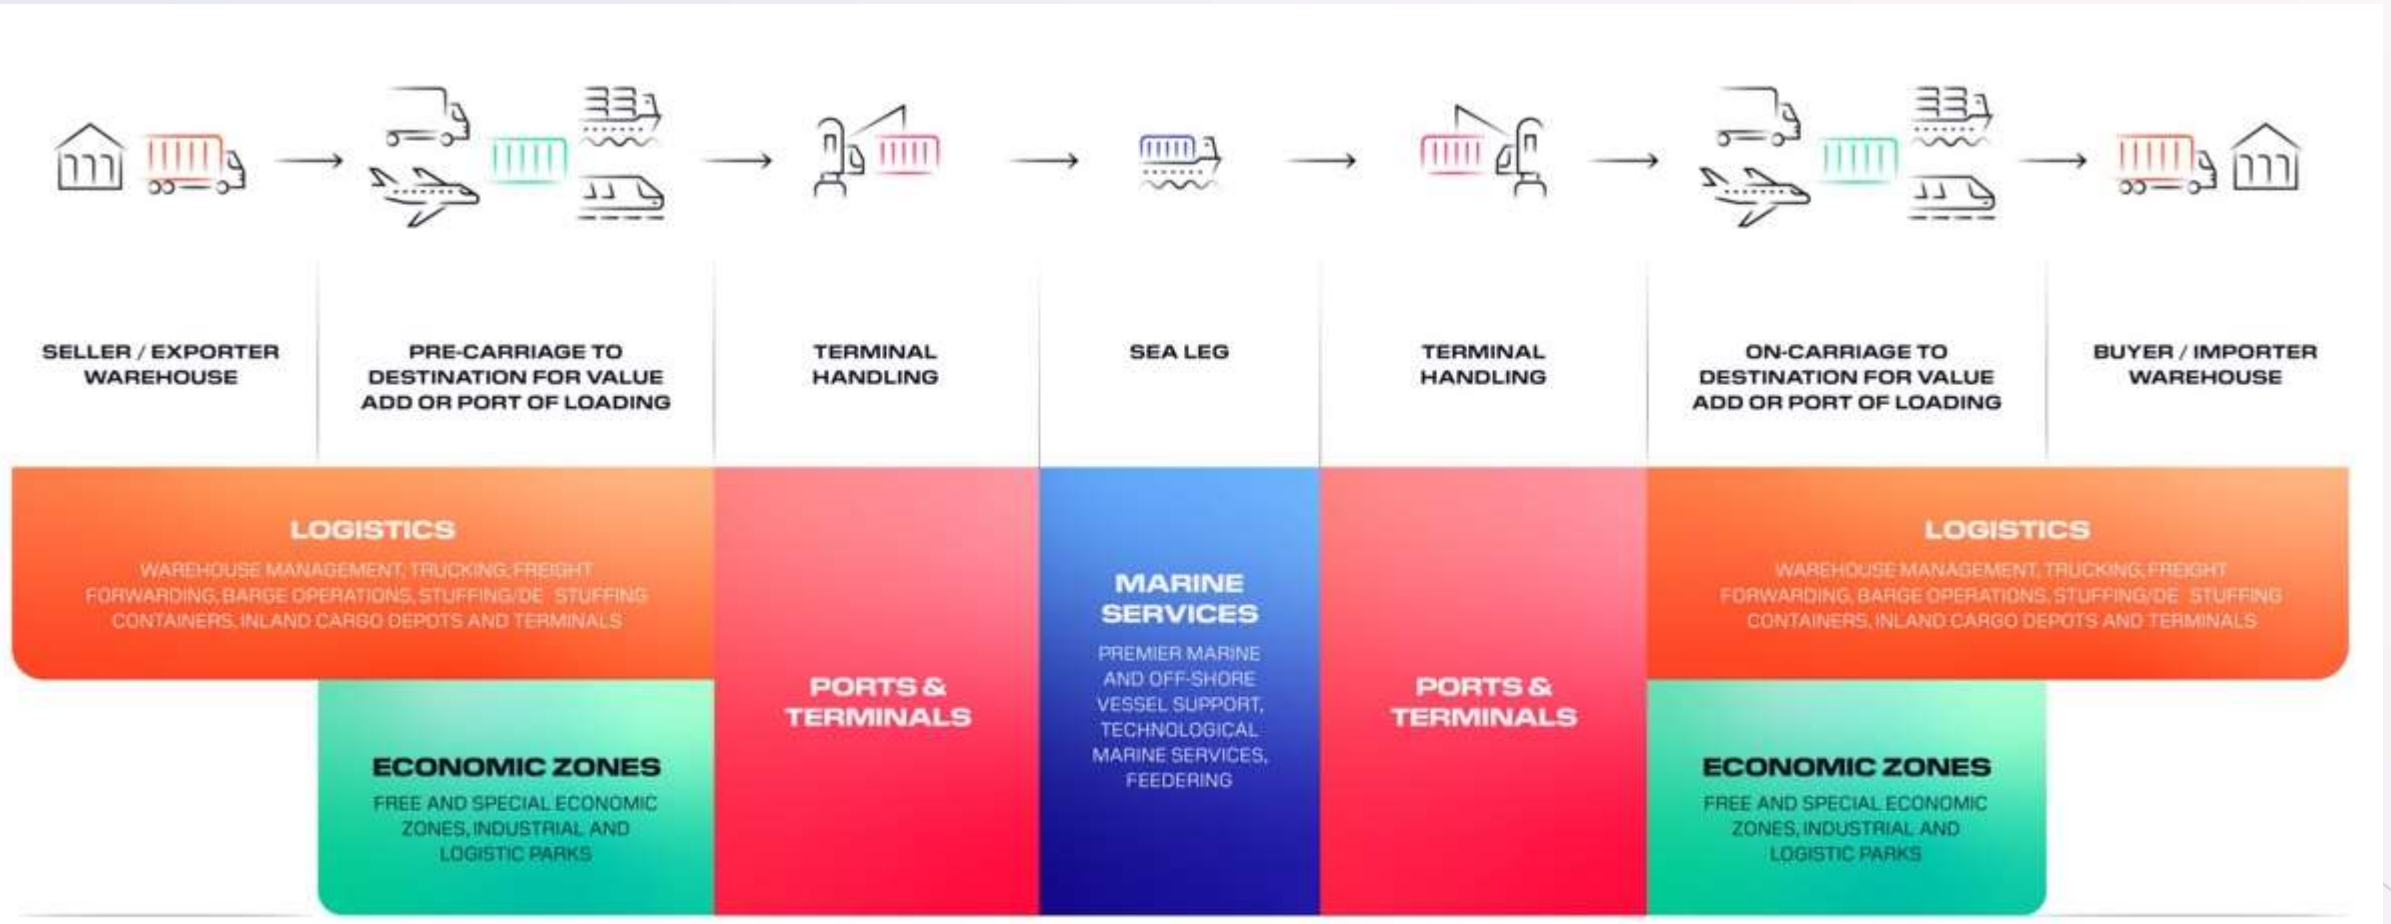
SELLER / EXPORTER WAREHOUSE

PRE-CARRIAGE TO DESTINATION FOR VALUE ADD OR PORT OF LOADING

TERMINAL HANDLING

SEA LEG

TERMINAL HANDLING

ON-CARRIAGE TO DESTINATION FOR VALUE ADD OR PORT OF LOADING

BUYER / IMPORTER WAREHOUSE

LOGISTICS

WAREHOUSE MANAGEMENT, TRUCKING, FREIGHT FORWARDING, BARGE OPERATIONS, STUFFING/DE STUFFING CONTAINERS, INLAND CARGO DEPOTS AND TERMINALS

PORTS & TERMINALS

MARINE SERVICES

PREMIER MARINE AND OFF-SHORE VESSEL SUPPORT, TECHNOLOGICAL MARINE SERVICES, FEEDERING

PORTS & TERMINALS

LOGISTICS

WAREHOUSE MANAGEMENT, TRUCKING, FREIGHT FORWARDING, BARGE OPERATIONS, STUFFING/DE STUFFING CONTAINERS, INLAND CARGO DEPOTS AND TERMINALS

ECONOMIC ZONES

FREE AND SPECIAL ECONOMIC ZONES, INDUSTRIAL AND LOGISTIC PARKS

ECONOMIC ZONES

FREE AND SPECIAL ECONOMIC ZONES, INDUSTRIAL AND LOGISTIC PARKS